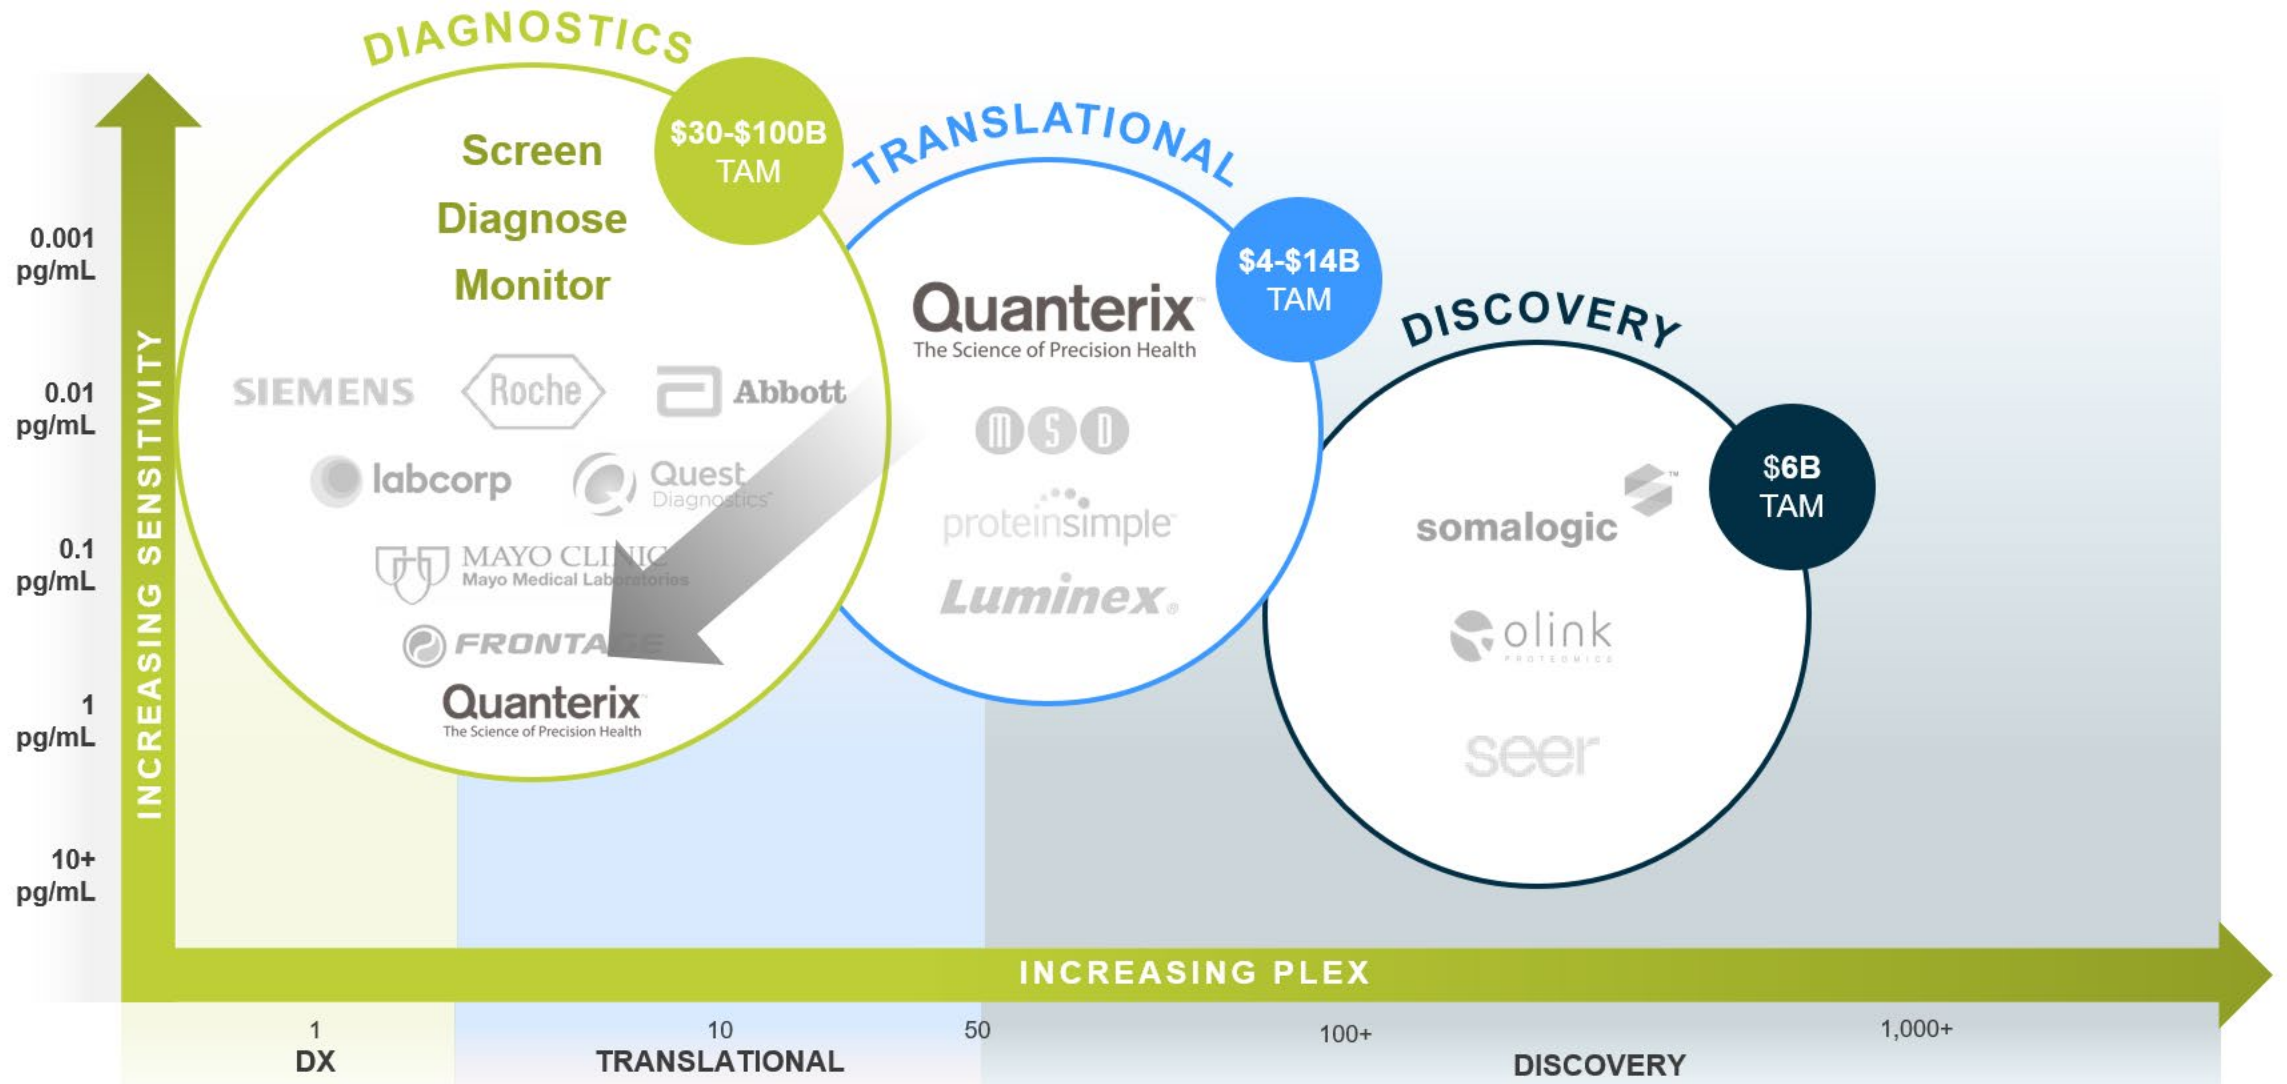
DIAGNOSTICS

$30-$100B TAM

Screen
Diagnose
Monitor

SIEMENS
Roche
Abbott
labcorp
Quest Diagnostics
MAYO CLINIC
Mayo Medical Laboratories
FRONTAGE
Quanterix
The Science of Precision Health

TRANSLATIONAL

$4-$14B TAM

Quanterix
The Science of Precision Health
MSD
proteinsimple
Luminex

DISCOVERY

$6B TAM

somalogic
olink
PROTEOMICS
seer

0.001 pg/mL
0.01 pg/mL
0.1 pg/mL
1 pg/mL
10+ pg/mL

INCREASING SENSITIVITY

INCREASING PLEX

1
DX
10
TRANSLATIONAL
50
100+
DISCOVERY
1,000+